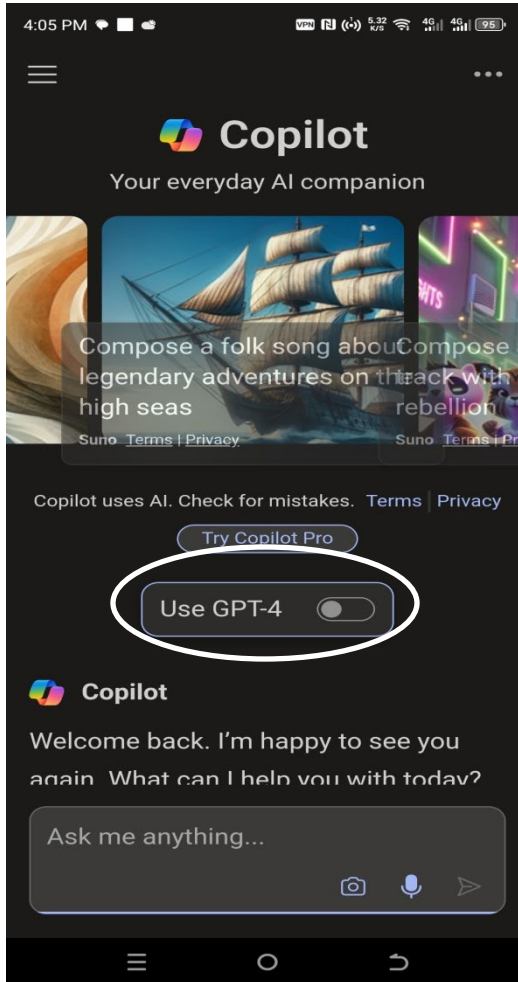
4:05 PM

VPN 5.32 K/S 4G 4G 95

Copilot

Your everyday AI companion

Compose a folk song about legendary adventures on the high seas

Suno Terms | Privacy

Compose track with rebellion

Suno Terms | Pr

Copilot uses AI. Check for mistakes. Terms | Privacy

Try Copilot Pro

Use GPT-4

Copilot

Welcome back. I'm happy to see you again. What can I help you with today?

Ask me anything...